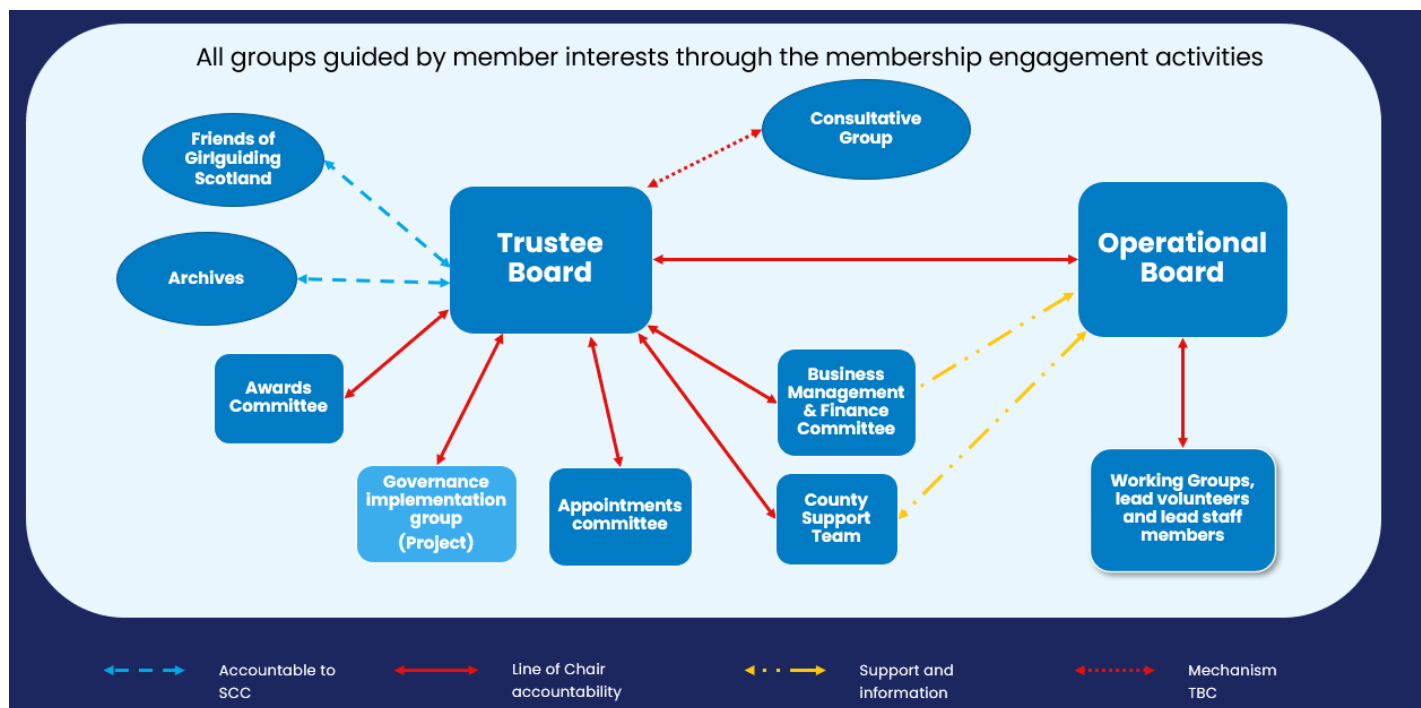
All groups guided by member interests through the membership engagement activities

Friends of Giriguiding Scotland

Consultative Group

Archives

Trustee Board

Operational Board

Awards Committee

Business Management & Finance Committee

Governance implementation group (Project)

Appointments committee

County Support Team

Working Groups, lead volunteers and lead staff members

Accountable to SCC

Line of Chair accountability

Support and information

Mechanism TBC